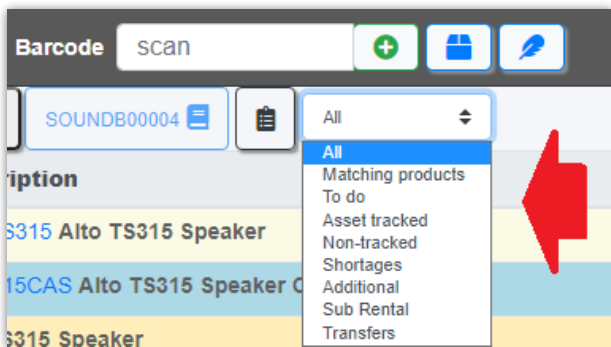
Barcode scan

SOUNDB00004

All

ription

S315 Alto TS315 Speaker

15CAS Alto TS315 Speaker C

S315 Speaker

All
Matching products
To do
Asset tracked
Non-tracked
Shortages
Additional
Sub Rental
Transfers